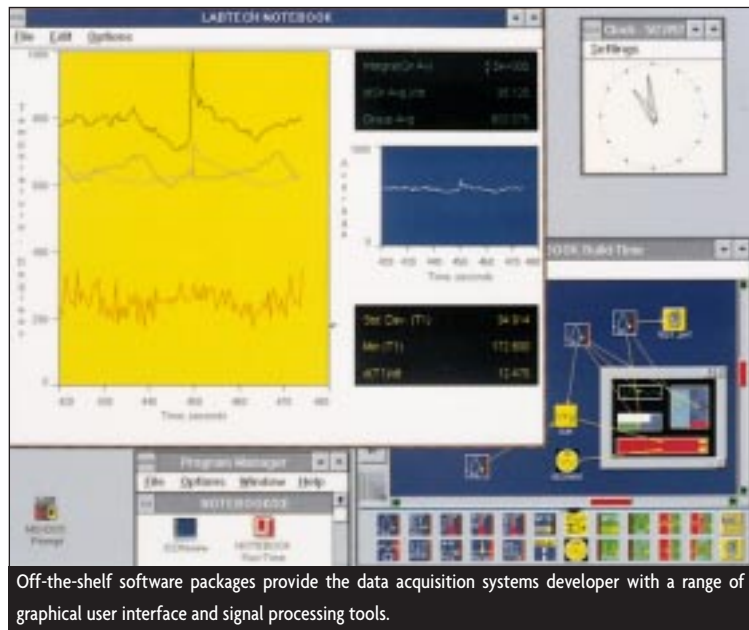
LABTECH NOTEBOOK

File Edit Options

1000

800

600

400

200

0

420 430 440 450 460 470 480

Time seconds

Magnitude Avg 2.5E+000

Avg 35.120

Phase Avg 800.075

1000

0

420 430 440 450 460 470 480

Time seconds

Std. Dev. (T1) 34.914

Min (T1) 172.690

Clock - 5/23/97

Settings

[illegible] Build Time

Program Manager

File Options Window Help

NOTEBOOK

MS-DOS Prompt

NOTEBOOK Run Time

Off-the-shelf software packages provide the data acquisition systems developer with a range of graphical user interface and signal processing tools.